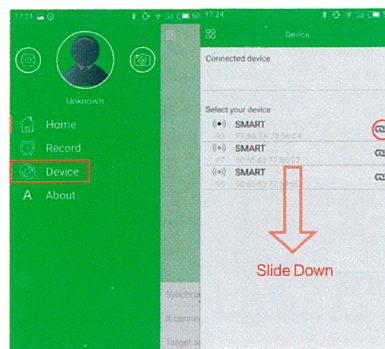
17:24

Unknown

Home

Record

Device

About

Synchro

It conne

Target a

17:24

Device

Connected device

Select your device

SMART

F7:8A:14:79:56:C4

SMART

50:65:83:77:8C:22

SMART

50:65:83:77:8C:98

Slide Down